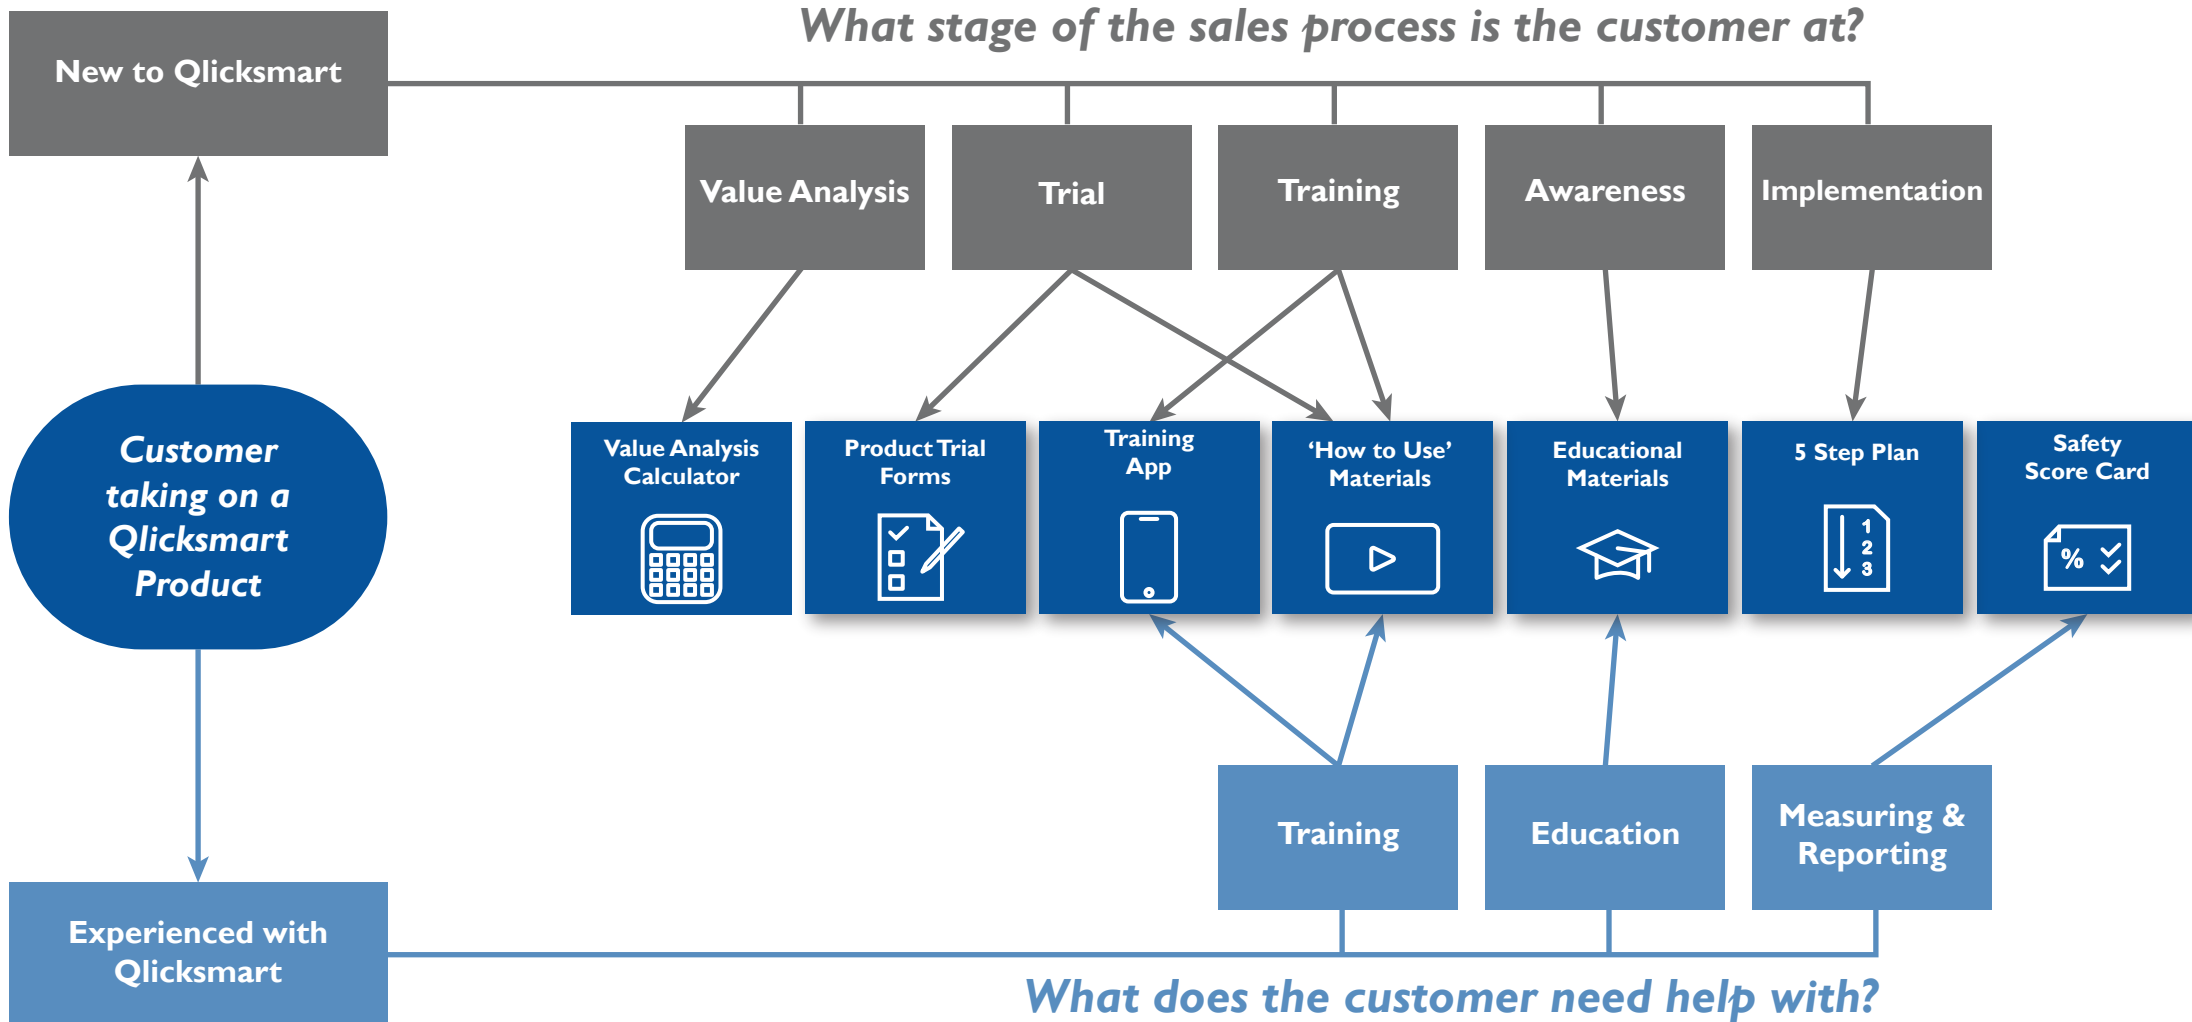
New to Qlicksmart

What stage of the sales process is the customer at?

Value Analysis

Trial

Training

Awareness

Implementation

Customer taking on a Qlicksmart Product

Value Analysis Calculator

Product Trial Forms

Training App

'How to Use' Materials

Educational Materials

5 Step Plan

1
2
3

Safety Score Card

%

Training

Education

Measuring & Reporting

Experienced with Qlicksmart

What does the customer need help with?